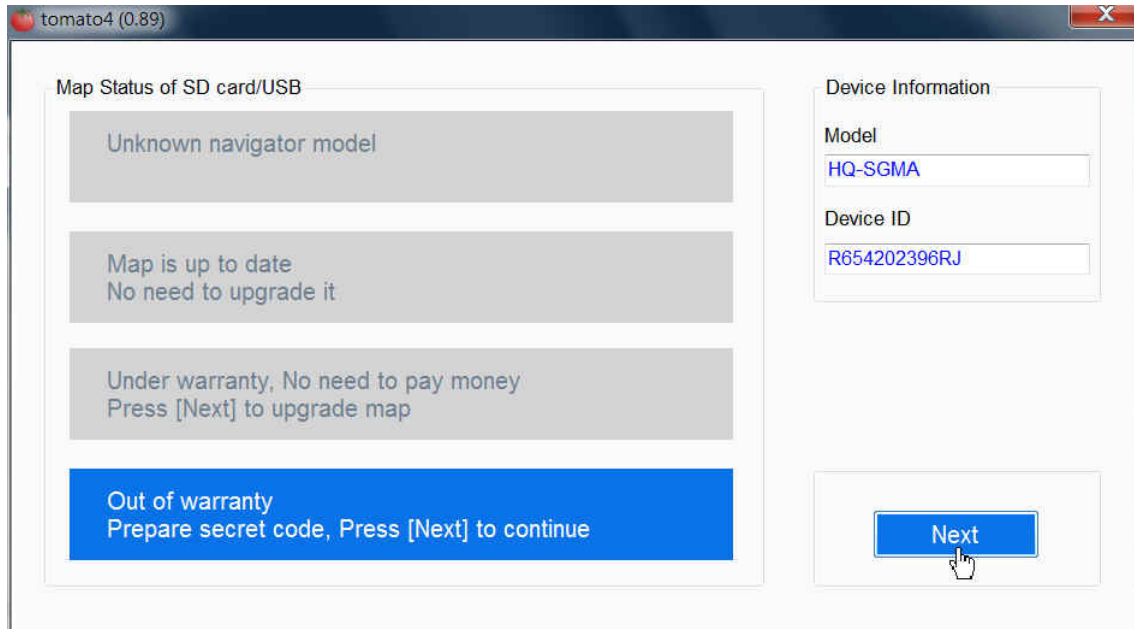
tomato4 (0.89)

Map Status of SD card/USB

Unknown navigator model

Map is up to date
No need to upgrade it

Under warranty, No need to pay money
Press [Next] to upgrade map

Out of warranty
Prepare secret code, Press [Next] to continue

Device Information

Model

HQ-SGMA

Device ID

R654202396RJ

Next